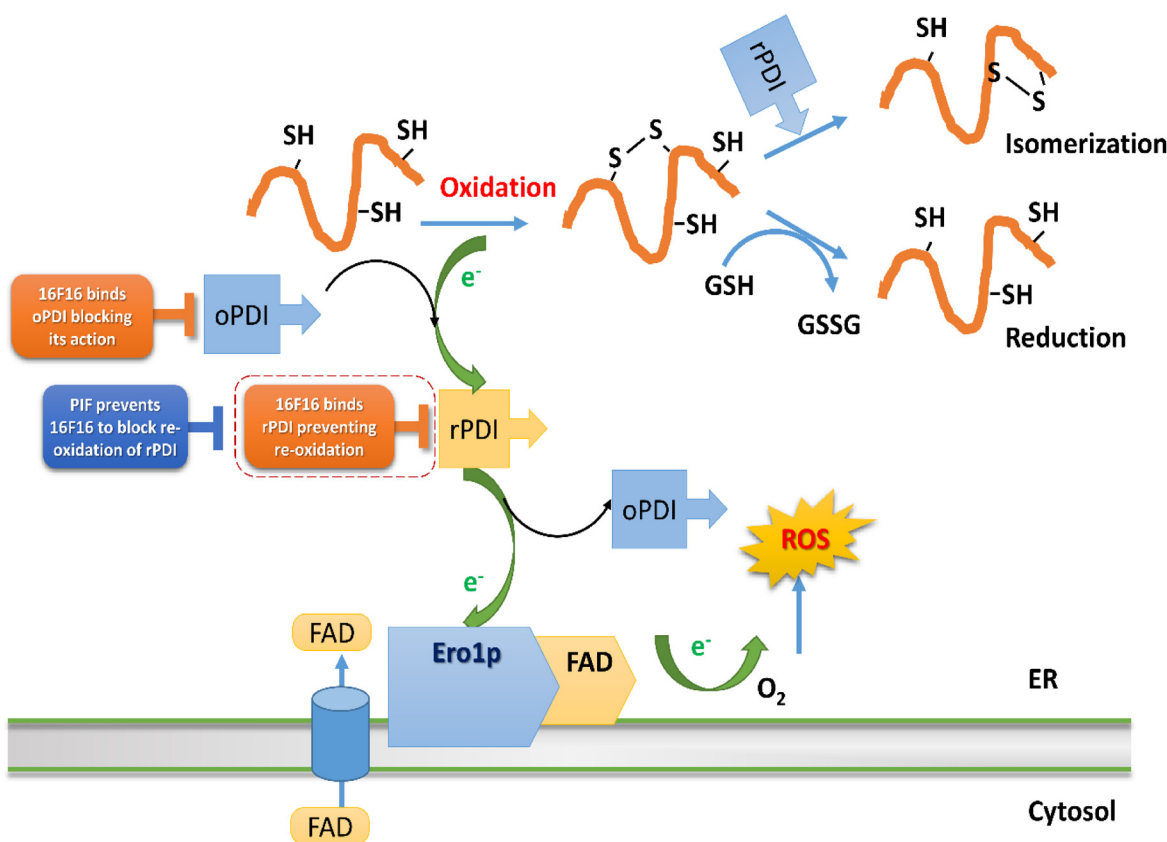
SH
SH
-SH
Oxidation
S
S
SH
-SH
rPDI
SH
S
S
Isomerization
SH
SH
-SH
GSH
GSSG
Reduction
$e^-$
16F16 binds oPDI blocking its action
oPDI
PIF prevents 16F16 to block reoxidation of rPDI
16F16 binds rPDI preventing re-oxidation
rPDI
oPDI
ROS
$e^-$
FAD
Ero1p
FAD
$e^-$
$O_2$
ER
FAD
Cytosol